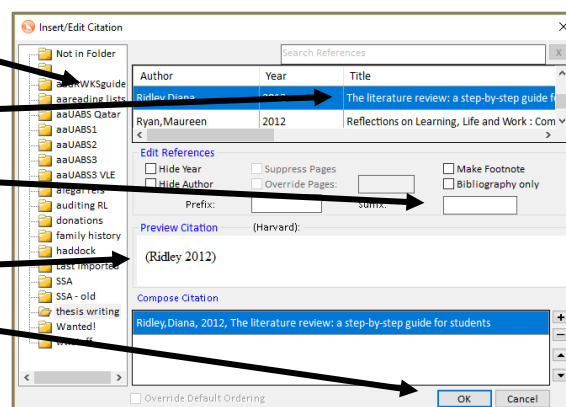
Insert/Edit Citation

Not in Folder
aaRWKSguide
aareading lists
aaUABS Qatar
aaUABS1
aaUABS2
aaUABS3
aaUABS3 VLE
alegal refs
auditing RL
donations
family history
haddock
Last Imported
SSA
SSA - old
thesis writing
Wanted!
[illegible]

Search References

| Author | Year | Title |
|---|---|---|
| Ridley,Diana | 201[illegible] | The literature review: a step-by-step guide fo |
| Ryan,Maureen | 2012 | Reflections on Learning, Life and Work : Com |

Edit References
Hide Year
Hide Author
Suppress Pages
Override Pages:
Make Footnote
Bibliography only
Prefix:
Suffix:

Preview Citation
(Harvard):
(Ridley 2012)

Compose Citation
Ridley,Diana, 2012, The literature review: a step-by-step guide for students

Override Default Ordering
OK
Cancel